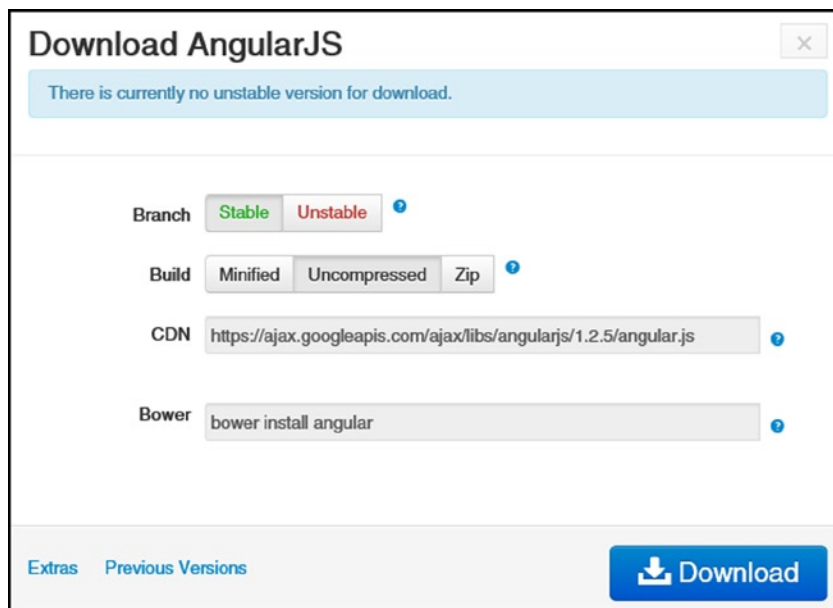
Download AngularJS

×

There is currently no unstable version for download.

Branch Stable Unstable

Build Minified Uncompressed Zip

CDN https://ajax.googleapis.com/ajax/libs/angularjs/1.2.5/angular.js

Bower bower install angular

Extras Previous Versions

Download